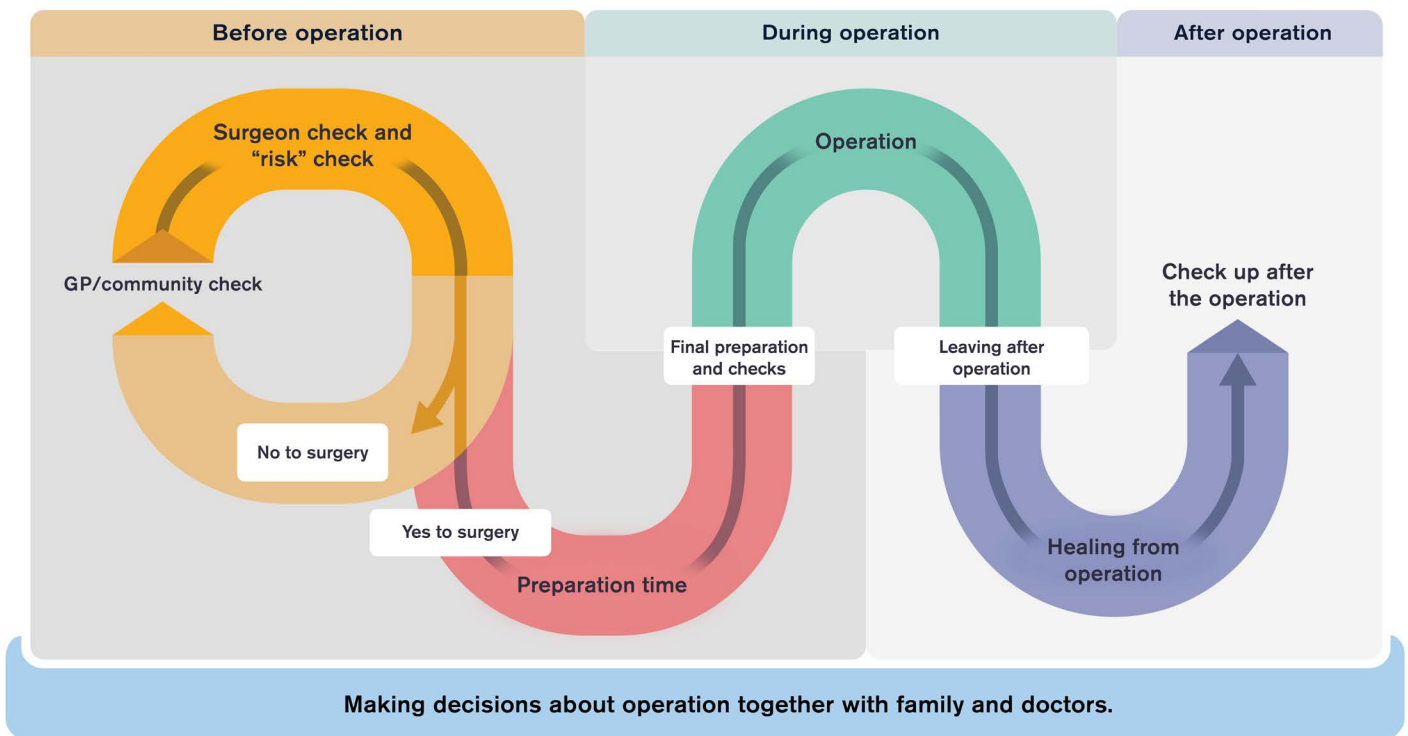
Before operation

During operation

After operation

Surgeon check and "risk" check

GP/community check

No to surgery

Yes to surgery

Preparation time

Final preparation and checks

Operation

Leaving after operation

Healing from operation

Check up after the operation

Making decisions about operation together with family and doctors.